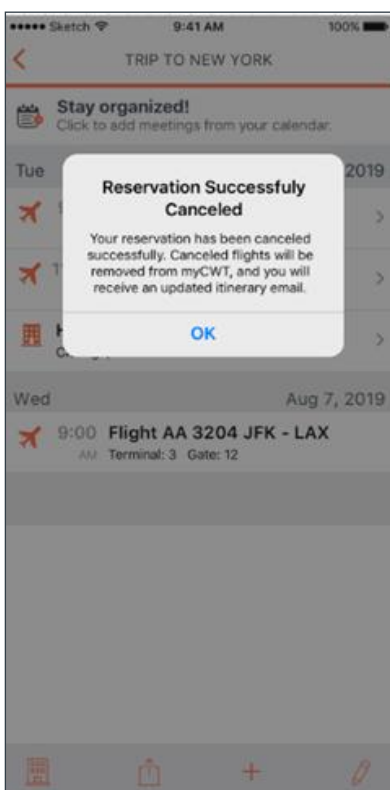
••••• Sketch 9:41 AM 100%

TRIP TO NEW YORK

Stay organized!
Click to add meetings from your calendar.

Tue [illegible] 2019

Reservation Successfully Canceled

Your reservation has been canceled successfully. Canceled flights will be removed from myCWT, and you will receive an updated itinerary email.

OK

Wed Aug 7, 2019

9:00 AM Flight AA 3204 JFK - LAX
Terminal: 3 Gate: 12

+